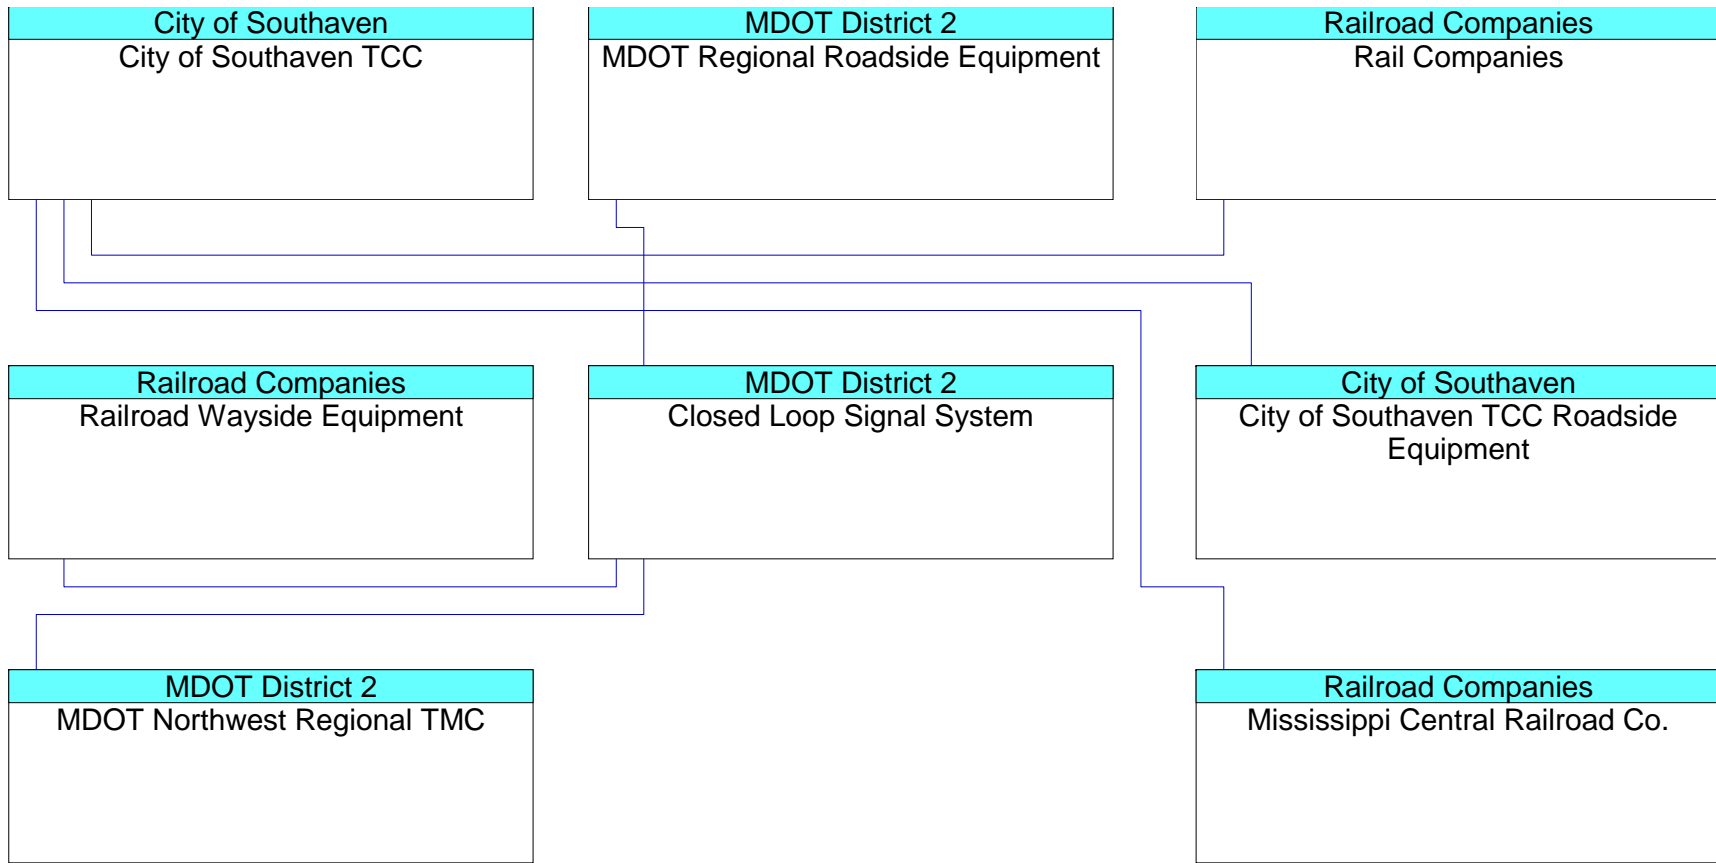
City of Southaven
City of Southaven TCC

MDOT District 2
MDOT Regional Roadside Equipment

Railroad Companies
Rail Companies

Railroad Companies
Railroad Wayside Equipment

MDOT District 2
Closed Loop Signal System

City of Southaven
City of Southaven TCC Roadside Equipment

MDOT District 2
MDOT Northwest Regional TMC

Railroad Companies
Mississippi Central Railroad Co.